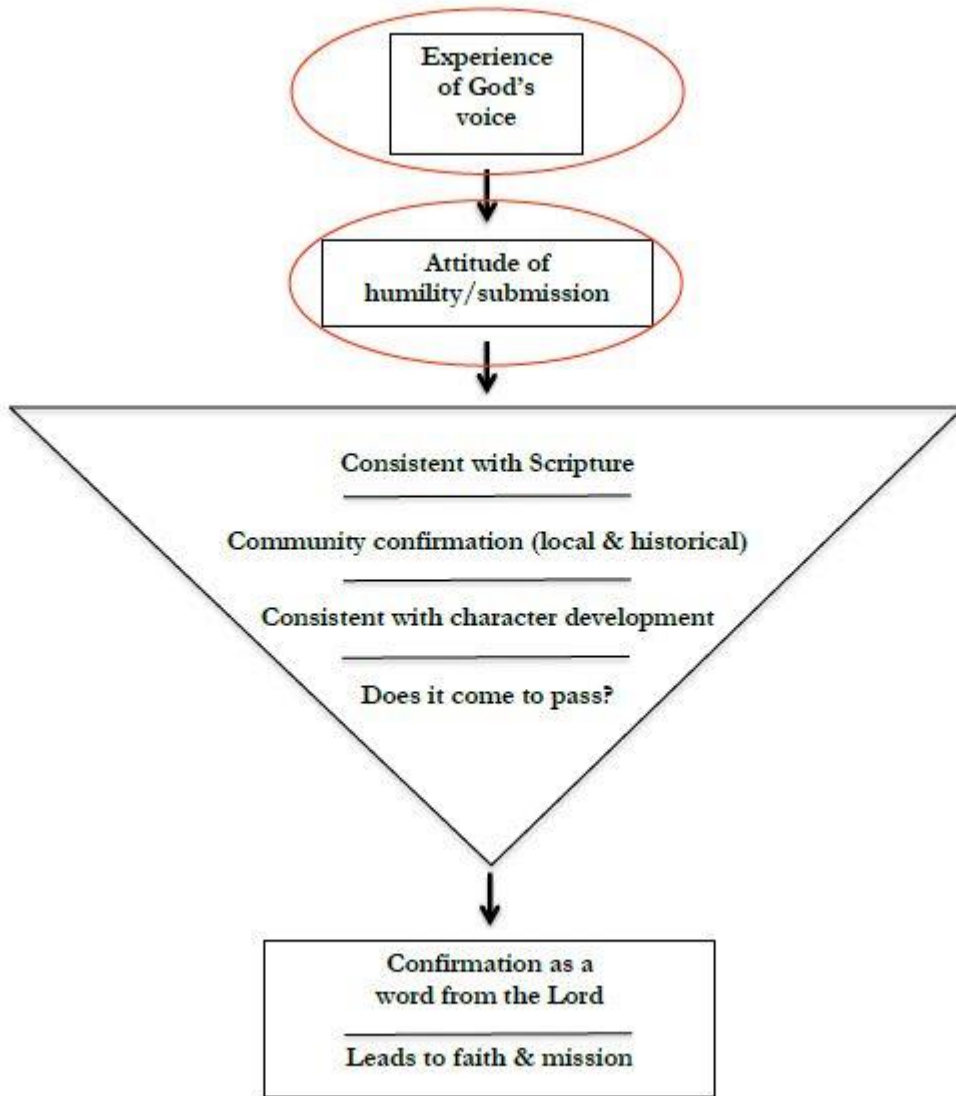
Experience of God's voice

Attitude of humility/submission

Consistent with Scripture

Community confirmation (local & historical)

Consistent with character development

Does it come to pass?

Confirmation as a word from the Lord

Leads to faith & mission